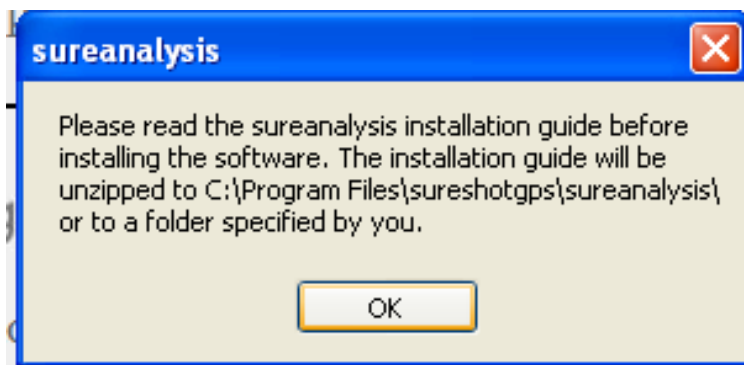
sureanalysis

Please read the sureanalysis installation guide before installing the software. The installation guide will be unzipped to C:\Program Files\sureshotgps\sureanalysis\ or to a folder specified by you.

OK